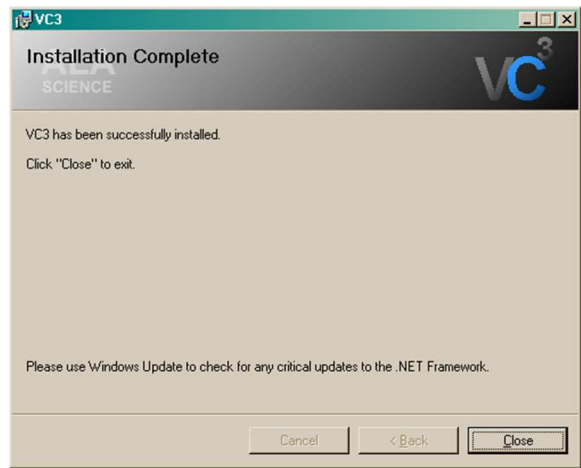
VC3

Installation Complete

ALA SCIENCE

VC$^3$

VC3 has been successfully installed.

Click "Close" to exit.

Please use Windows Update to check for any critical updates to the .NET Framework.

Cancel

< Back

Close